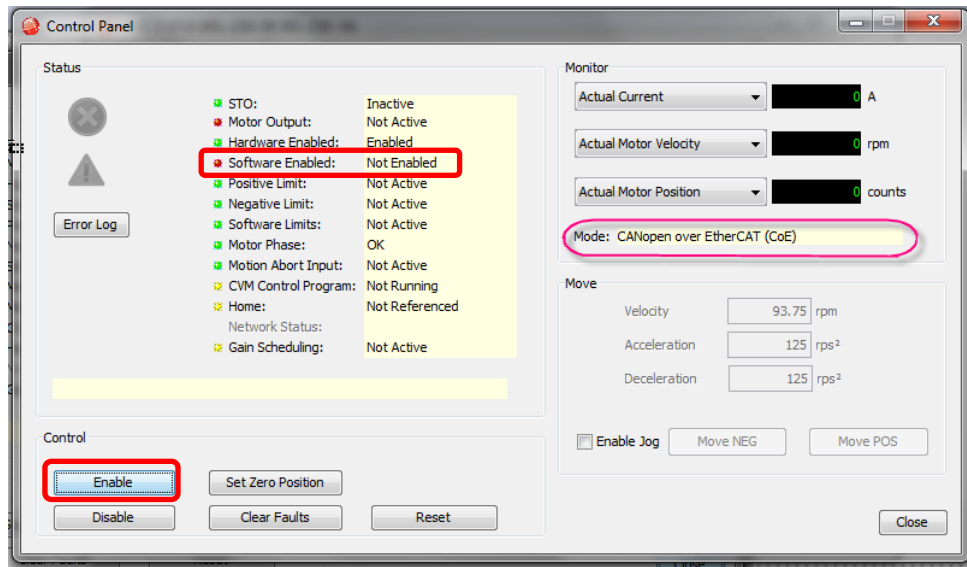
Control Panel

Status

STO: Inactive
Motor Output: Not Active
Hardware Enabled: Enabled
Software Enabled: Not Enabled
Positive Limit: Not Active
Negative Limit: Not Active
Software Limits: Not Active
Motor Phase: OK
Motion Abort Input: Not Active
CVM Control Program: Not Running
Home: Not Referenced
Network Status:
Gain Scheduling: Not Active

Error Log

Monitor

Actual Current 0 A
Actual Motor Velocity 0 rpm
Actual Motor Position 0 counts

Mode: CANopen over EtherCAT (CoE)

Move

Velocity 93.75 rpm
Acceleration 125 rps²
Deceleration 125 rps²

Enable Jog Move NEG Move POS

Control

Enable Set Zero Position
Disable Clear Faults Reset

Close